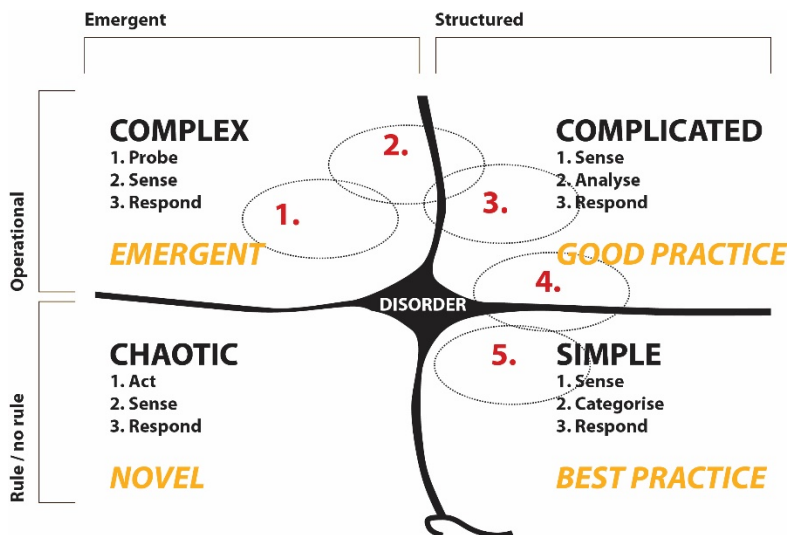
Emergent

Structured

Operational

Rule / no rule

COMPLEX
1. Probe
2. Sense
3. Respond

EMERGENT

COMPLICATED
1. Sense
2. Analyse
3. Respond

GOOD PRACTICE

1.

2.

3.

4.

5.

DISORDER

CHAOTIC
1. Act
2. Sense
3. Respond

NOVEL

SIMPLE
1. Sense
2. Categorise
3. Respond

BEST PRACTICE